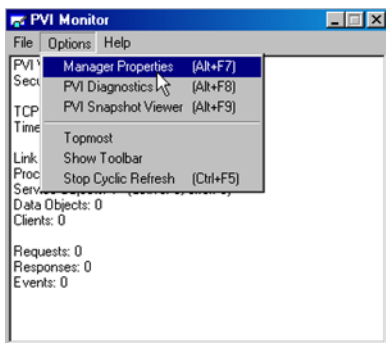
PVI Monitor

File Options Help

PVI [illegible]
Secu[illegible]

TCP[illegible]
Time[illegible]

Link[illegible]
Proc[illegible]
Service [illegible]
Data Objects: 0
Clients: 0

Requests: 0
Responses: 0
Events: 0

Manager Properties (Alt+F7)
PVI Diagnostics (Alt+F8)
PVI Snapshot Viewer (Alt+F9)
Topmost
Show Toolbar
Stop Cyclic Refresh (Ctrl+F5)